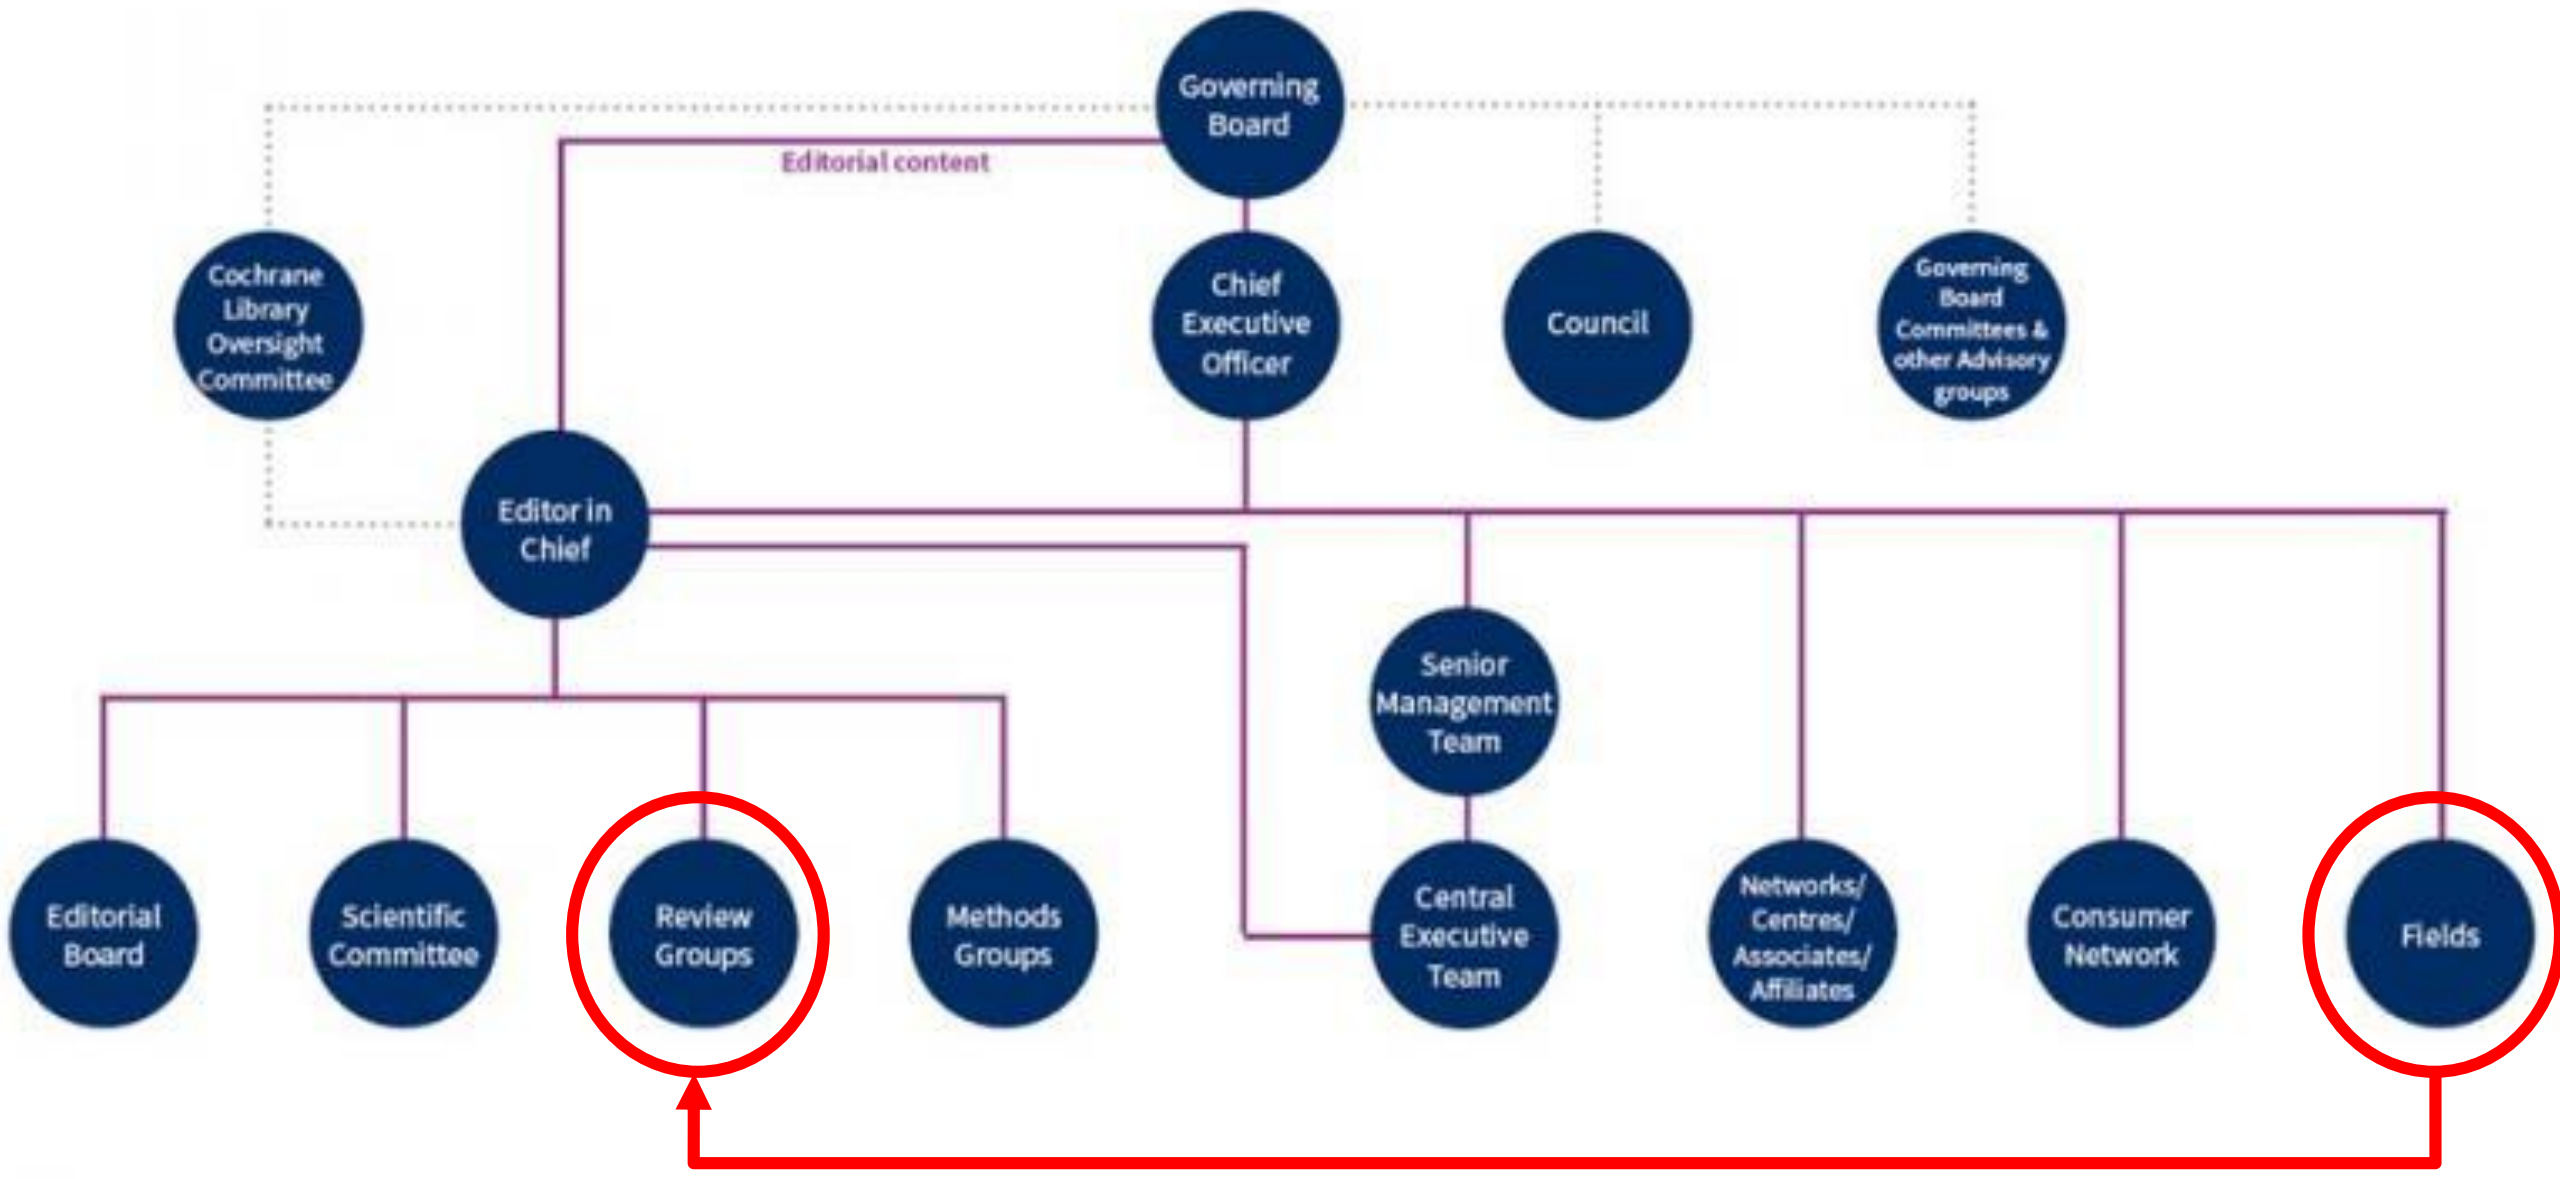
Governing Board

Editorial content

Cochrane Library Oversight Committee

Chief Executive Officer

Council

Governing Board Committees & other Advisory groups

Editor in Chief

Senior Management Team

Editorial Board

Scientific Committee

Review Groups

Methods Groups

Central Executive Team

Networks/ Centres/ Associates/ Affiliates

Consumer Network

Fields